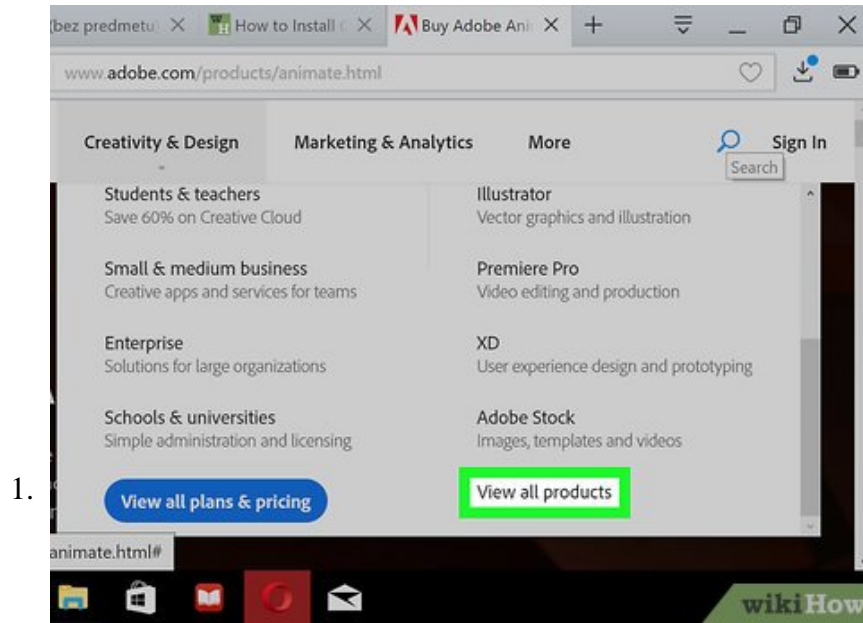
(bez predmetu) × How to Install ( × Buy Adobe Ani × +

www.adobe.com/products/animate.html

Creativity & Design Marketing & Analytics More Sign In

Search

Students & teachers
Save 60% on Creative Cloud

Illustrator
Vector graphics and illustration

Small & medium business
Creative apps and services for teams

Premiere Pro
Video editing and production

Enterprise
Solutions for large organizations

XD
User experience design and prototyping

Schools & universities
Simple administration and licensing

Adobe Stock
Images, templates and videos

1.

View all plans & pricing

View all products

animate.html#

wikiHow